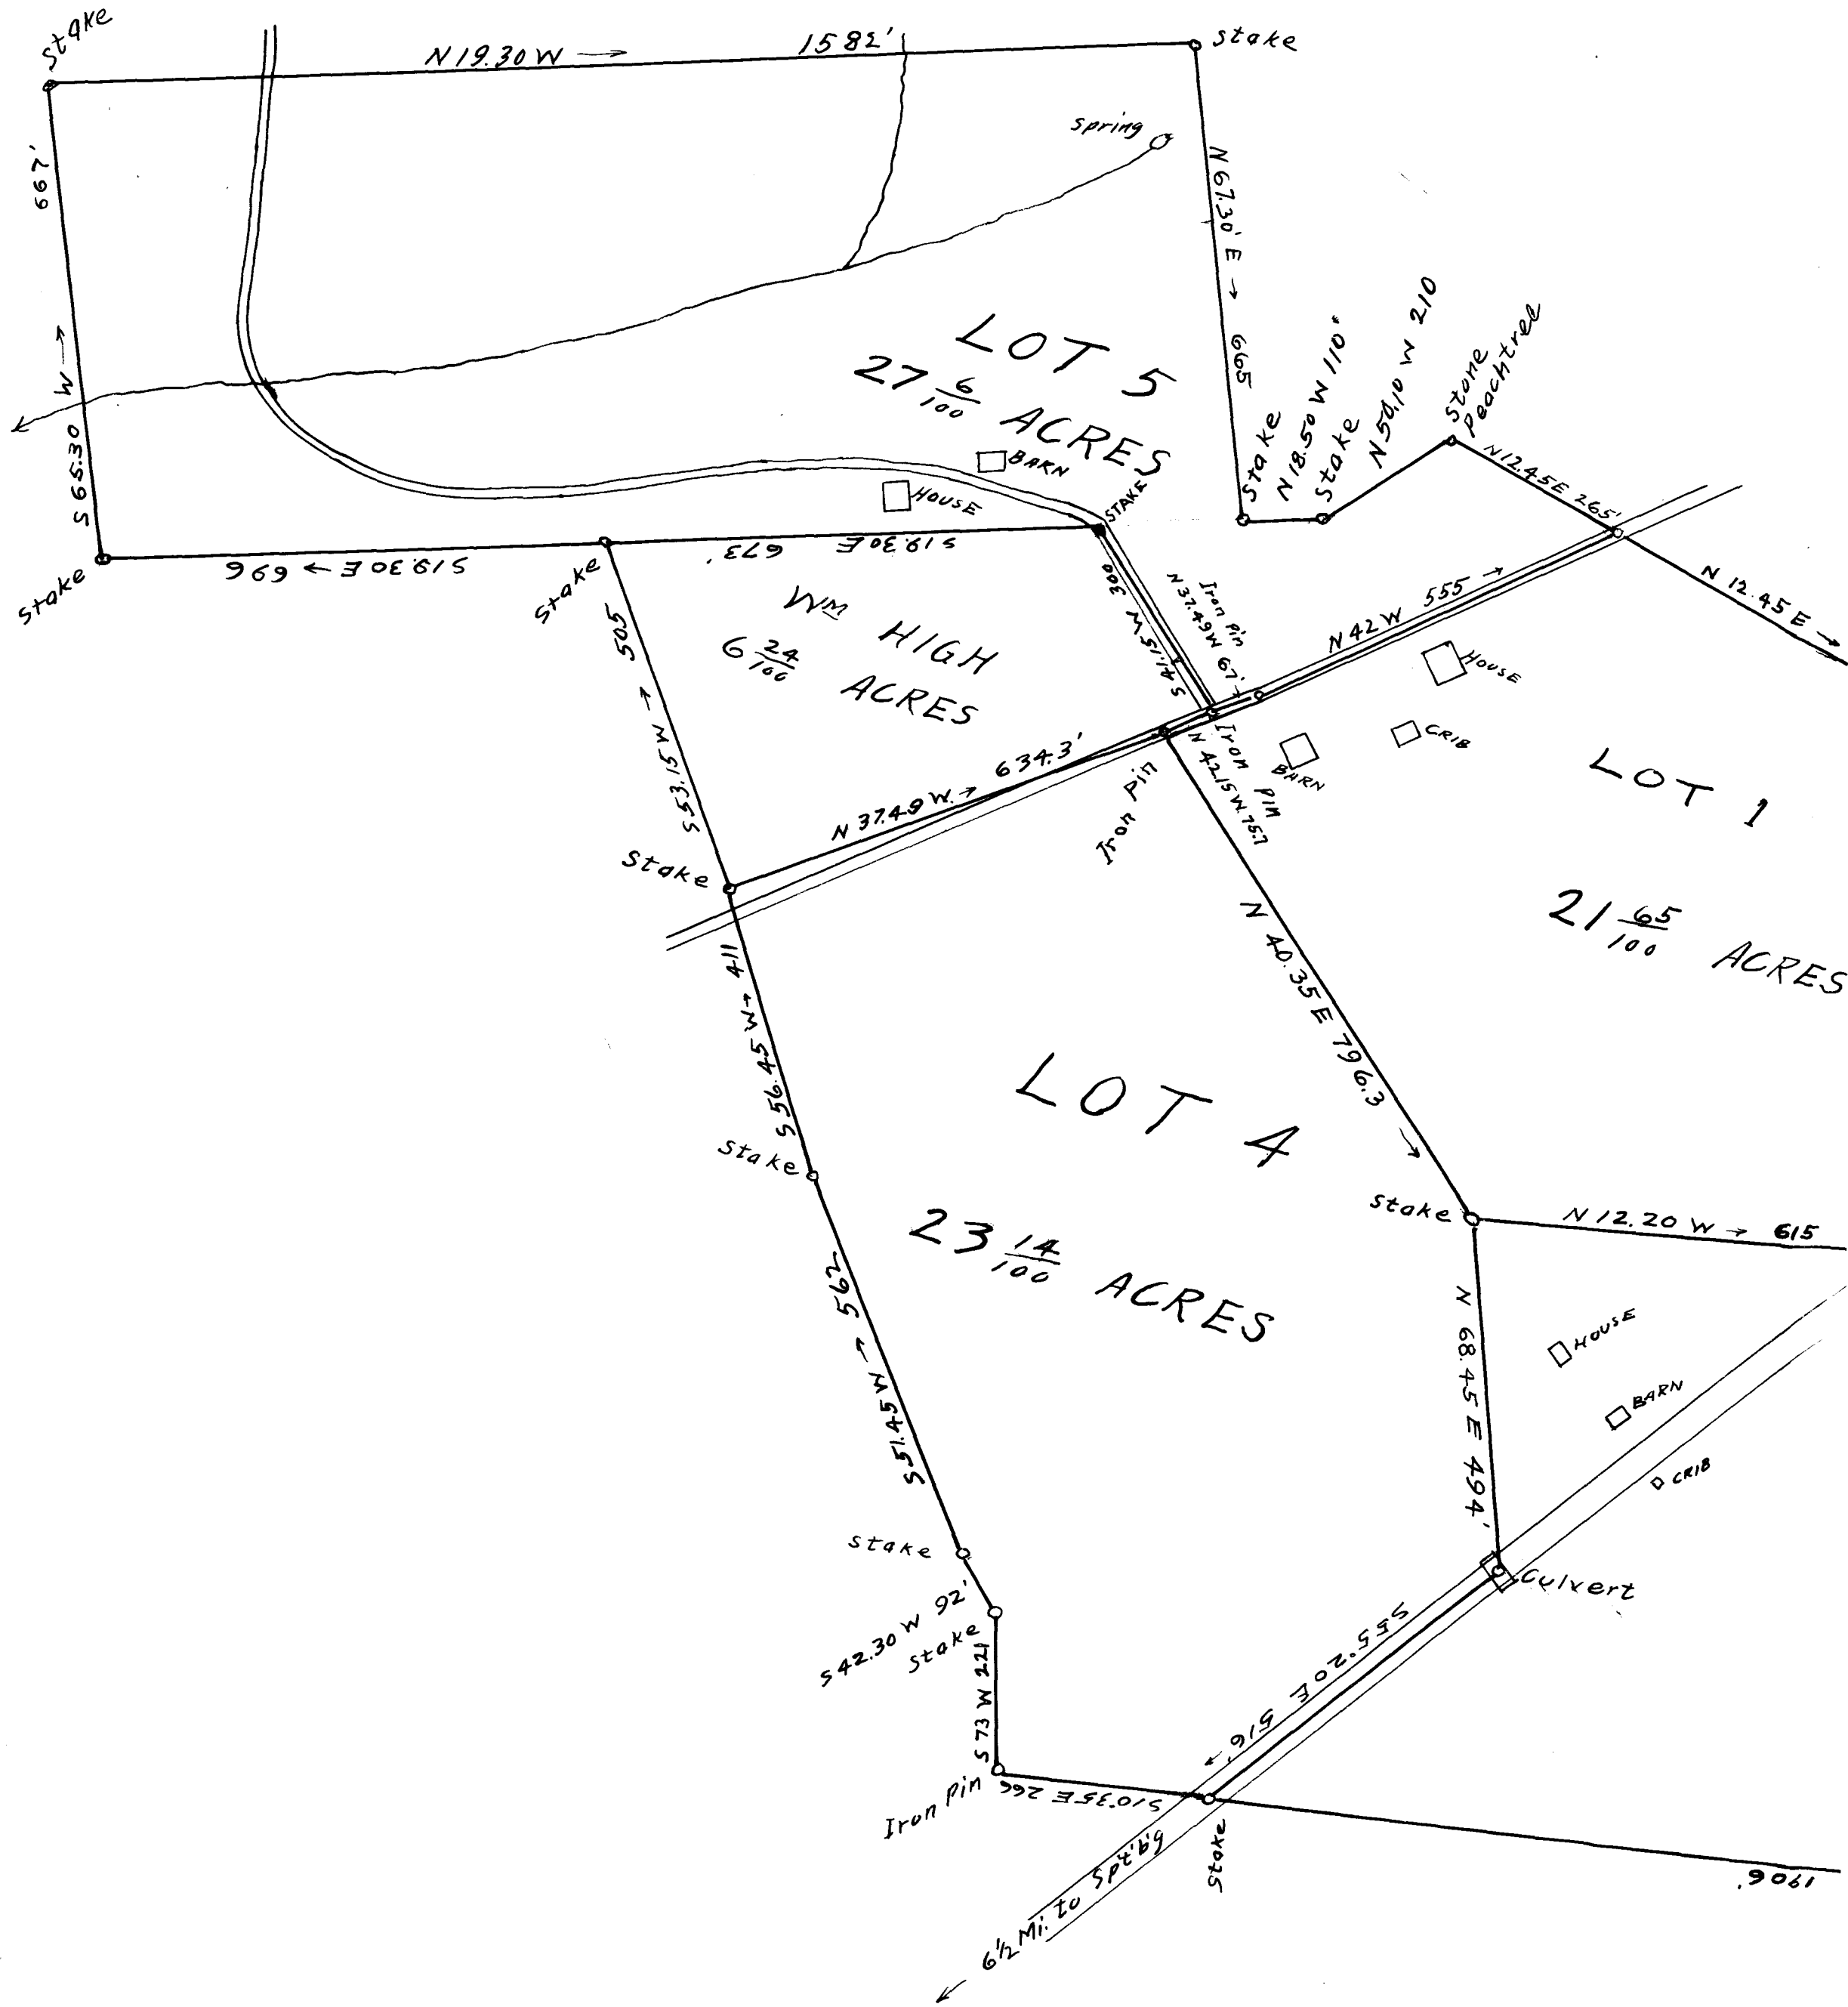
Stake
N19.30W →
1582'
Stake
667'
Spring
N67.30'E →
665
LOT 5
$27\frac{6}{100}$ ACRES
S65.30 W →
BARN
HOUSE
Stake
N18.50 W 110'
Stake
N50.10 W 210
Stone Peachtree
N12.45E 265'
Stake
S19.30E ← 696
Stake
S19.30E 673'
STAKE
Iron Pin N37.49 W 67'
S41.15 W 300
N42 W 555 →
N 12.45 E →
Stake
505
Wm HIGH
$6\frac{24}{100}$ ACRES
HOUSE
CRIB
BARN
S53.15 W
N37.49 W. → 634.3'
Iron Pin
Iron Pin
N42.15 W 75.7
LOT 1
Stake
$21\frac{65}{100}$ ACRES
411
S56.45 W →
N40.35 E 796.3
LOT 4
Stake
Stake
N12.20 W → 615
$23\frac{14}{100}$ ACRES
562
S51.45 W →
N68.45 E 494'
HOUSE
BARN
CRIB
Stake
Culvert
S42.30 W 92'
Stake
S73 W 221
S55.20E 516 →
Iron Pin
S10.35E 266
Stake
1906'
6½ Mi. to Sp't'b'g